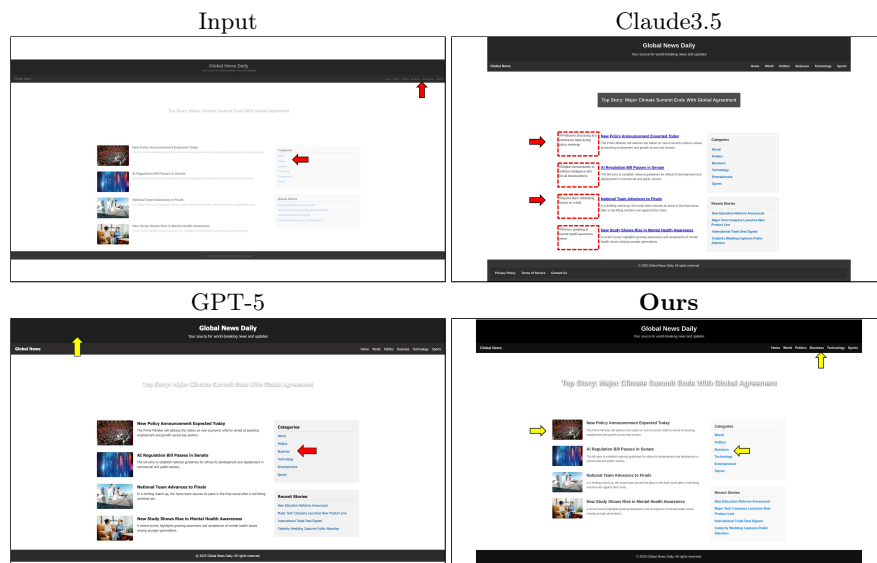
Input

Global News Daily

Your source for world-breaking news and updates

Global News

Home World Politics Business Technology Sports

Top Story: Major Climate Summit Ends With Global Agreement

New Policy Announcement Expected Today

AI Regulation Bill Passes in Senate

National Team Advances to Finals

New Study Shows Rise in Mental Health Awareness

Categories

Recent Stories

Claude3.5

Global News Daily

Your source for world-breaking news and updates

Global News

Home World Politics Business Technology Sports

Top Story: Major Climate Summit Ends With Global Agreement

New Policy Announcement Expected Today

The Prime Minister will address the nation on new economic reforms aimed at boosting employment and growth across key sectors.

AI Regulation Bill Passes in Senate

The bill aims to establish national guidelines for ethical AI development and deployment in commercial and public sectors.

National Team Advances to Finals

In a thrilling match-up, the home team secured its place in the final round after a nail-biting overtime win against their rivals.

New Study Shows Rise in Mental Health Awareness

A recent survey highlights growing awareness and acceptance of mental health issues among younger generations.

Categories

World

Politics

Business

Technology

Entertainment

Sports

Recent Stories

New Education Reforms Announced

Major Tech Company Launches New Product Line

International Trade Deal Signed

Celebrity Wedding Captures Public Attention

© 2025 Global News Daily. All rights reserved.

Privacy Policy Terms of Service Contact Us

GPT-5

Global News Daily

Your source for world-breaking news and updates

Global News

Home World Politics Business Technology Sports

Top Story: Major Climate Summit Ends With Global Agreement

New Policy Announcement Expected Today

The Prime Minister will address the nation on new economic reforms aimed at boosting employment and growth across key sectors.

AI Regulation Bill Passes in Senate

The bill aims to establish national guidelines for ethical AI development and deployment in commercial and public sectors.

National Team Advances to Finals

In a thrilling match-up, the home team secured its place in the final round after a nail-biting overtime win.

New Study Shows Rise in Mental Health Awareness

A recent survey highlights growing awareness and acceptance of mental health issues among younger generations.

Categories

World

Politics

Business

Technology

Entertainment

Sports

Recent Stories

New Education Reforms Announced

Major Tech Company Launches New Product Line

International Trade Deal Signed

Celebrity Wedding Captures Public Attention

© 2025 Global News Daily. All rights reserved.

Ours

Global News Daily

Your source for world-breaking news and updates

Global News

Home World Politics Business Technology Sports

Top Story: Major Climate Summit Ends With Global Agreement

New Policy Announcement Expected Today

AI Regulation Bill Passes in Senate

National Team Advances to Finals

New Study Shows Rise in Mental Health Awareness

Categories

World

Politics

Business

Technology

Entertainment

Sports

Recent Stories

New Education Reforms Announced

Major Tech Company Launches New Product Line

International Trade Deal Signed

Celebrity Wedding Captures Public Attention

© 2025 Global News Daily. All rights reserved.